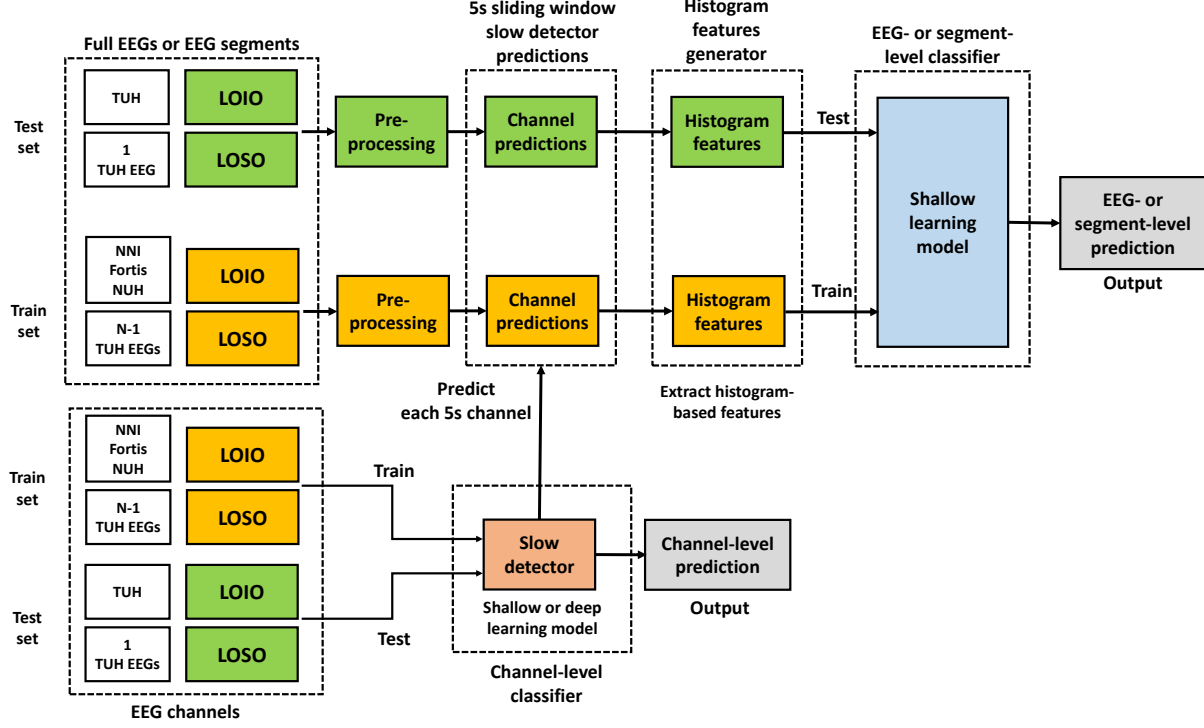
Full EEGs or EEG segments

5s sliding window slow detector predictions

Histogram features generator

EEG- or segment-level classifier

Test set

TUH

LOIO

1 TUH EEG

LOSO

Pre-processing

Channel predictions

Histogram features

Test

Shallow learning model

EEG- or segment-level prediction

Output

Train set

NNI Fortis NUH

LOIO

N-1 TUH EEGs

LOSO

Pre-processing

Channel predictions

Histogram features

Train

Predict each 5s channel

Extract histogram-based features

Train set

NNI Fortis NUH

LOIO

N-1 TUH EEGs

LOSO

Train

Test set

TUH

LOIO

1 TUH EEGs

LOSO

Test

Slow detector

Shallow or deep learning model

Channel-level prediction

Output

Channel-level classifier

EEG channels